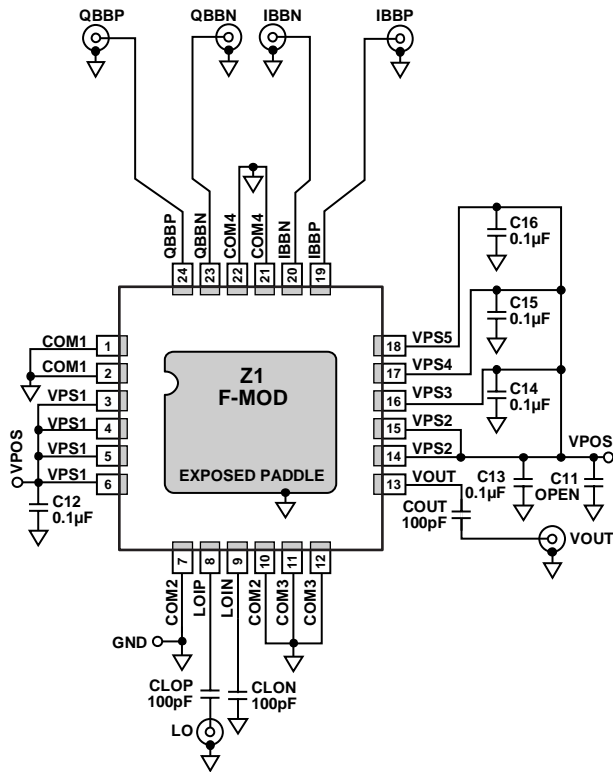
QBBP QBBN IBBN IBBP

QBBP 24
QBBN 23
COM4 22
COM4 21
IBBN 20
IBBP 19

C16 0.1µF
C15 0.1µF
C14 0.1µF

COM1 1
COM1 2
VPS1 3
VPS1 4
VPS1 5
VPS1 6

VPOS

C12 0.1µF

Z1
F-MOD

EXPOSED PADDLE

18 VPS5
17 VPS4
16 VPS3
15 VPS2
14 VPS2
13 VOUT

VPOS

C13 0.1µF
C11 OPEN
COUT 100pF
VOUT

7 COM2
8 LOIP
9 LOIN
10 COM2
11 COM3
12 COM3

GND

CLOP 100pF
CLON 100pF

LO